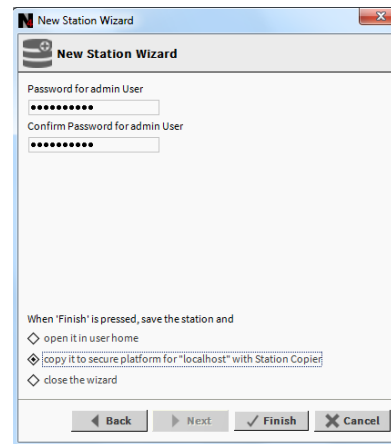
New Station Wizard

New Station Wizard

Password for admin User

•••••••••••

Confirm Password for admin User

•••••••••••

When 'Finish' is pressed, save the station and

open it in user home

copy it to secure platform for "localhost" with Station Copier

close the wizard

Back Next Finish Cancel